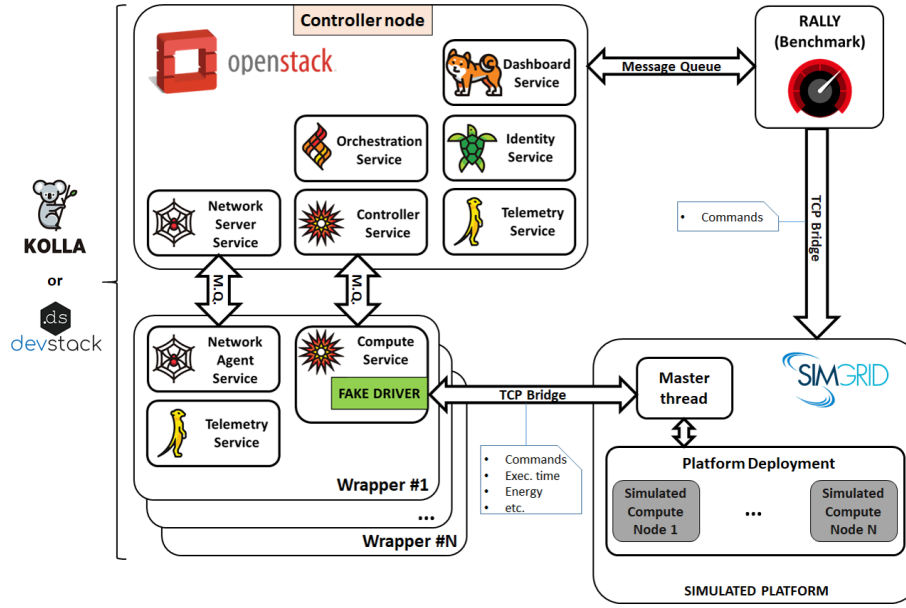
Controller node

openstack

Dashboard Service

Orchestration Service

Identity Service

Network Server Service

Controller Service

Telemetry Service

Message Queue

RALLY (Benchmark)

• Commands

TCP Bridge

KOLLA

or

.ds

devstack

M.Q.

M.Q.

Network Agent Service

Compute Service

FAKE DRIVER

Telemetry Service

Wrapper #1

...

Wrapper #N

TCP Bridge

• Commands
• Exec. time
• Energy
• etc.

SIMGRID

Master thread

Platform Deployment

Simulated Compute Node 1

...

Simulated Compute Node N

SIMULATED PLATFORM